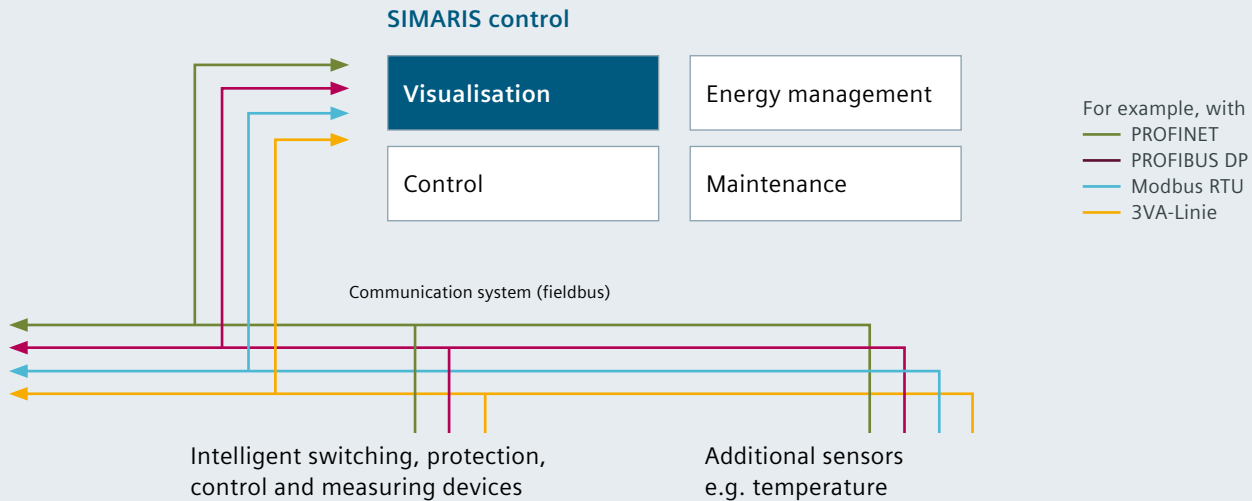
SIMARIS control

Visualisation

Energy management

Control

Maintenance

For example, with
PROFINET
PROFIBUS DP
Modbus RTU
3VA-Linie

Communication system (fieldbus)

Intelligent switching, protection, control and measuring devices

Additional sensors e.g. temperature